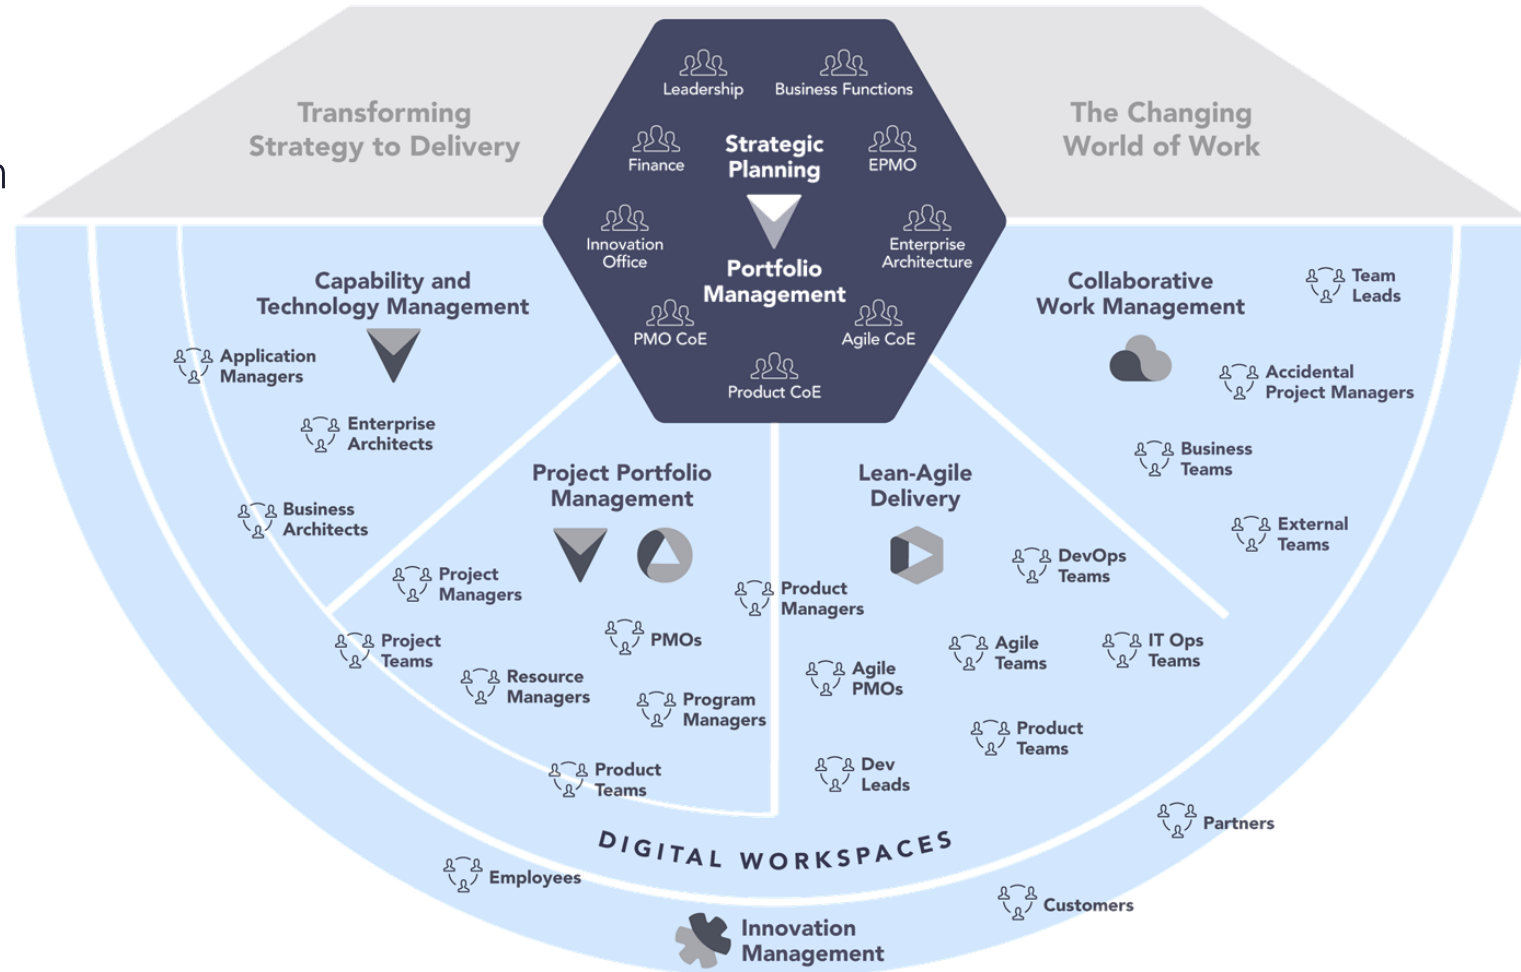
Transforming Strategy to Delivery

Leadership
Business Functions
Finance
Strategic Planning
EPMO
Innovation Office
Enterprise Architecture
Portfolio Management
PMO CoE
Agile CoE
Product CoE

The Changing World of Work

Capability and Technology Management
Application Managers
Enterprise Architects
Business Architects

Collaborative Work Management
Team Leads
Accidental Project Managers
Business Teams
External Teams

Project Portfolio Management
Project Managers
Project Teams
PMOs
Resource Managers
Program Managers
Product Teams

Lean-Agile Delivery
Product Managers
DevOps Teams
Agile Teams
IT Ops Teams
Agile PMOs
Product Teams
Dev Leads

DIGITAL WORKSPACES
Employees
Partners
Customers
Innovation Management